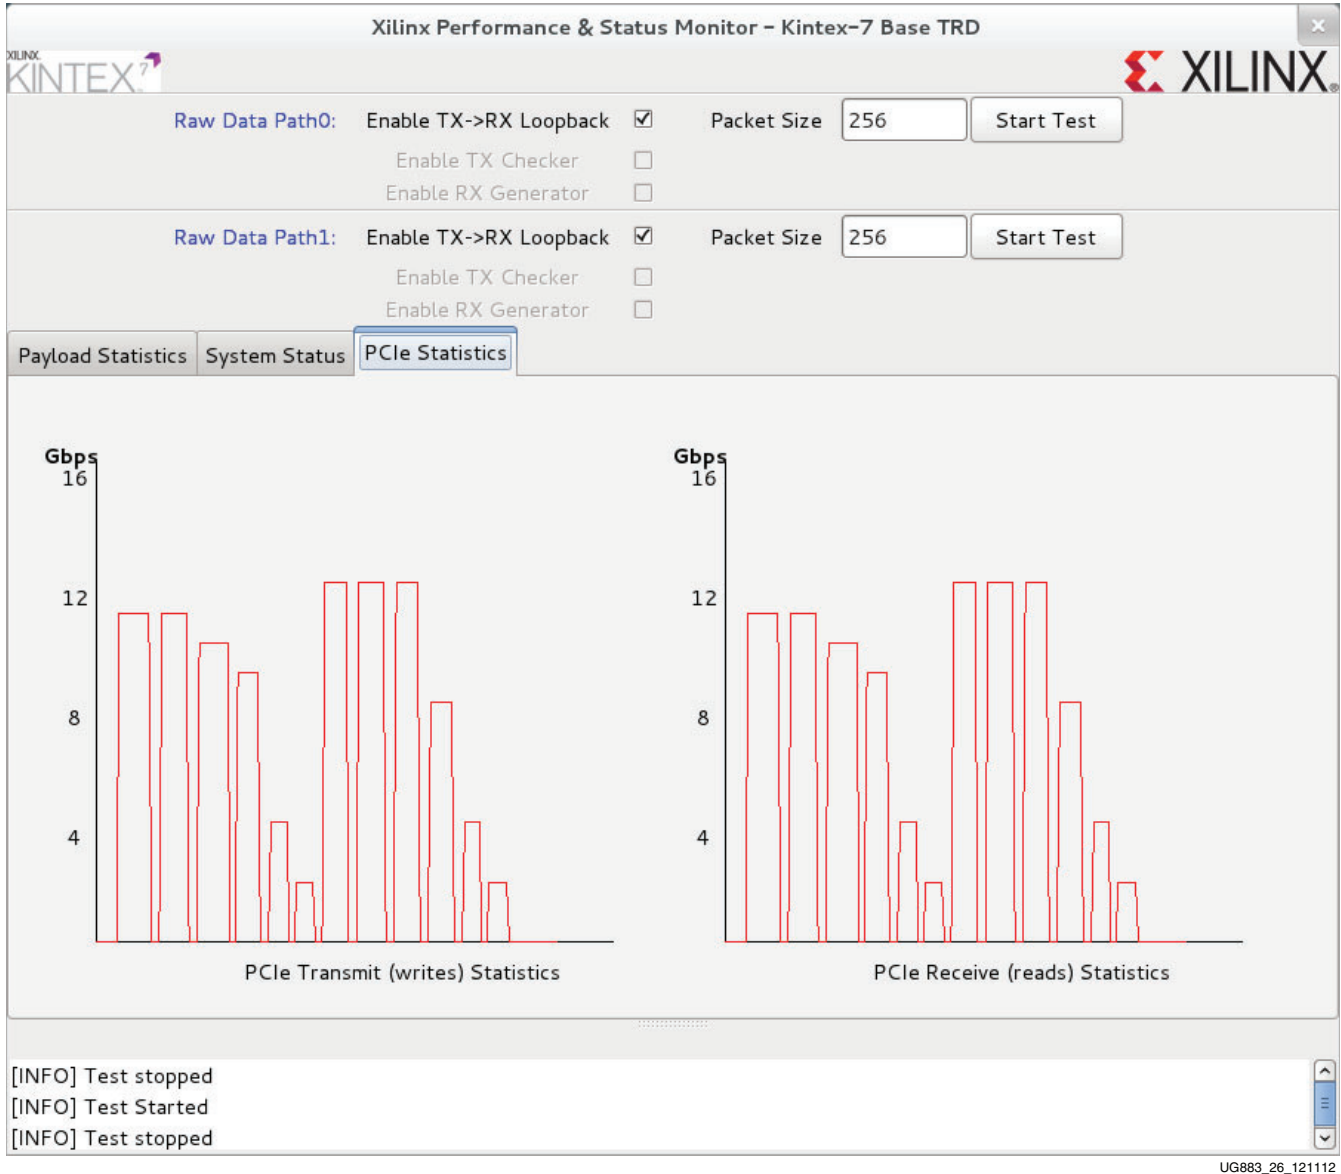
Xilinx Performance & Status Monitor - Kintex-7 Base TRD

XILINX KINTEX 7

XILINX.

Raw Data Path0: Enable TX->RX Loopback ☑ Packet Size 256 Start Test

Enable TX Checker ☐

Enable RX Generator ☐

Raw Data Path1: Enable TX->RX Loopback ☑ Packet Size 256 Start Test

Enable TX Checker ☐

Enable RX Generator ☐

Payload Statistics System Status PCIe Statistics

Gbps
16
12
8
4

PCIe Transmit (writes) Statistics

Gbps
16
12
8
4

PCIe Receive (reads) Statistics

[INFO] Test stopped
[INFO] Test Started
[INFO] Test stopped

UG883_26_121112